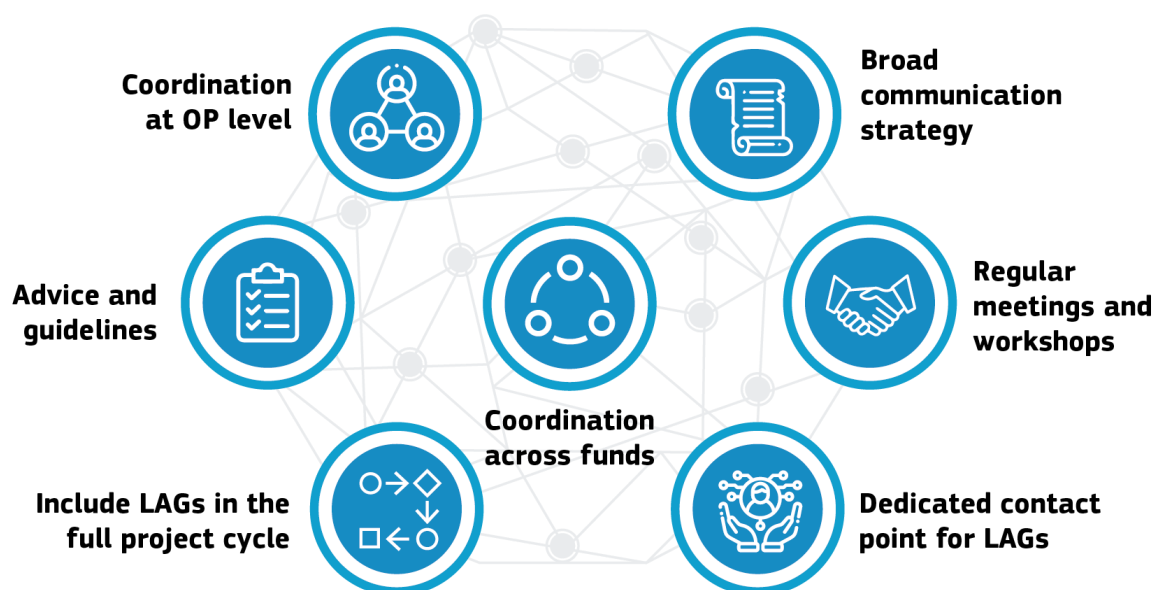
Coordination at OP level

Broad communication strategy

Advice and guidelines

Regular meetings and workshops

Coordination across funds

Include LAGs in the full project cycle

Dedicated contact point for LAGs